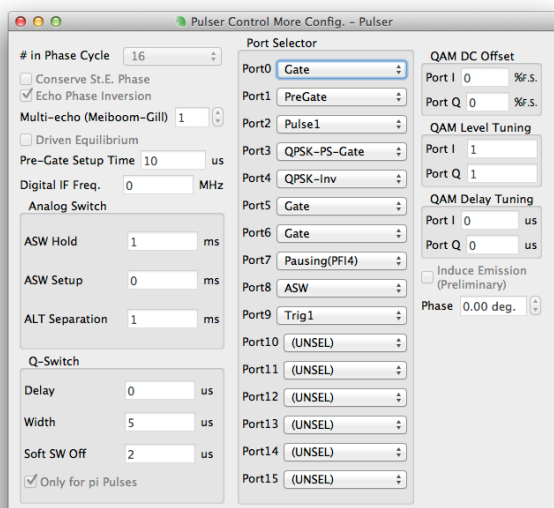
Pulser Control More Config. - Pulser

# in Phase Cycle 16
Conserve St.E. Phase
Echo Phase Inversion
Multi-echo (Meiboom-Gill) 1
Driven Equilibrium
Pre-Gate Setup Time 10 us
Digital IF Freq. 0 MHz

Analog Switch
ASW Hold 1 ms
ASW Setup 0 ms
ALT Separation 1 ms

Q-Switch
Delay 0 us
Width 5 us
Soft SW Off 2 us
Only for pi Pulses

Port Selector
Port0 Gate
Port1 PreGate
Port2 Pulse1
Port3 QPSK-PS-Gate
Port4 QPSK-Inv
Port5 Gate
Port6 Gate
Port7 Pausing(PFI4)
Port8 ASW
Port9 Trig1
Port10 (UNSEL)
Port11 (UNSEL)
Port12 (UNSEL)
Port13 (UNSEL)
Port14 (UNSEL)
Port15 (UNSEL)

QAM DC Offset
Port I 0 %F.S.
Port Q 0 %F.S.

QAM Level Tuning
Port I 1
Port Q 1

QAM Delay Tuning
Port I 0 us
Port Q 0 us

Induce Emission (Preliminary)
Phase 0.00 deg.